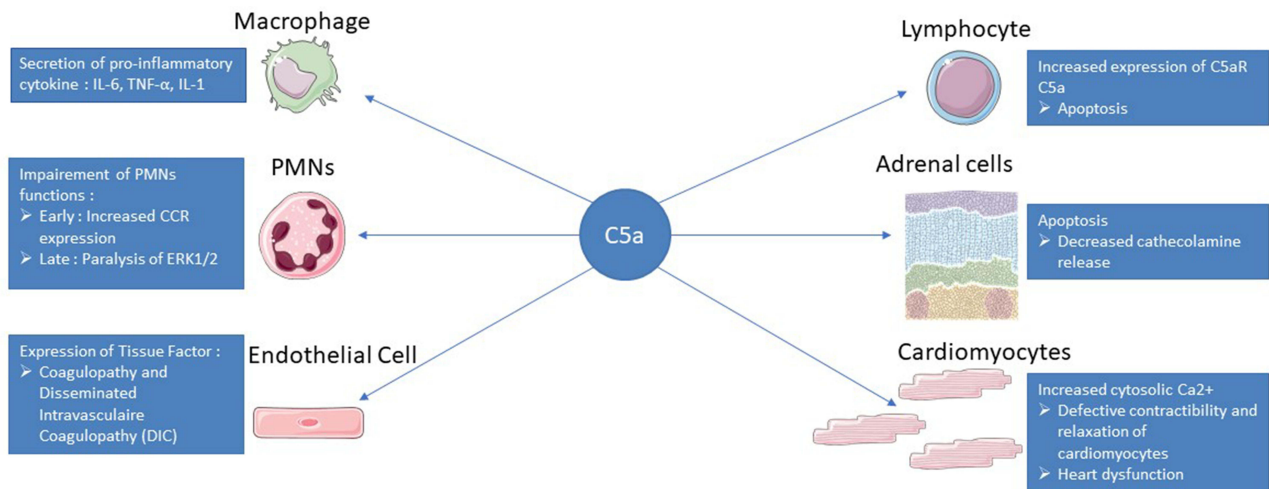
Macrophage

Secretion of pro-inflammatory cytokine : IL-6, TNF-α, IL-1

PMNs

Impairement of PMNs functions :
➢ Early : Increased CCR expression
➢ Late : Paralysis of ERK1/2

Endothelial Cell

Expression of Tissue Factor :
➢ Coagulopathy and Disseminated Intravasculaire Coagulopathy (DIC)

C5a

Lymphocyte

Increased expression of C5aR C5a
➢ Apoptosis

Adrenal cells

Apoptosis
➢ Decreased cathecolamine release

Cardiomyocytes

Increased cytosolic Ca2+
➢ Defective contractibility and relaxation of cardiomyocytes
➢ Heart dysfunction